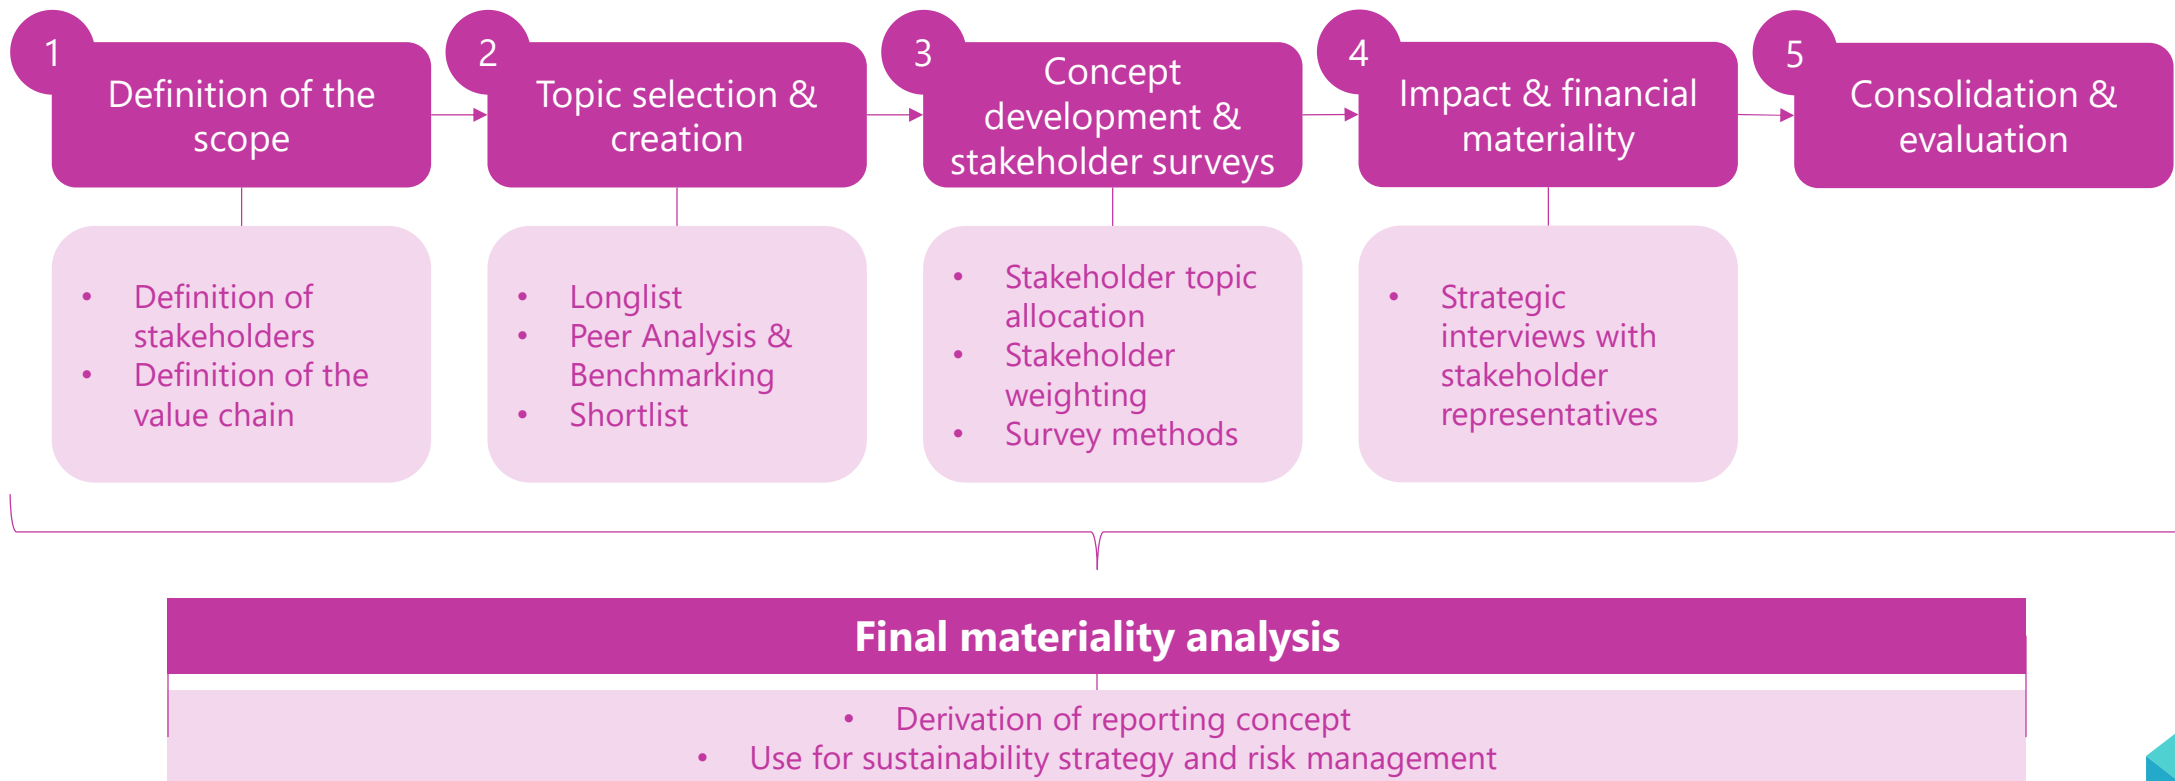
1
Definition of the scope

2
Topic selection & creation

3
Concept development & stakeholder surveys

4
Impact & financial materiality

5
Consolidation & evaluation

- Definition of stakeholders
- Definition of the value chain

- Longlist
- Peer Analysis & Benchmarking
- Shortlist

- Stakeholder topic allocation
- Stakeholder weighting
- Survey methods

- Strategic interviews with stakeholder representatives

Final materiality analysis

- Derivation of reporting concept
- Use for sustainability strategy and risk management